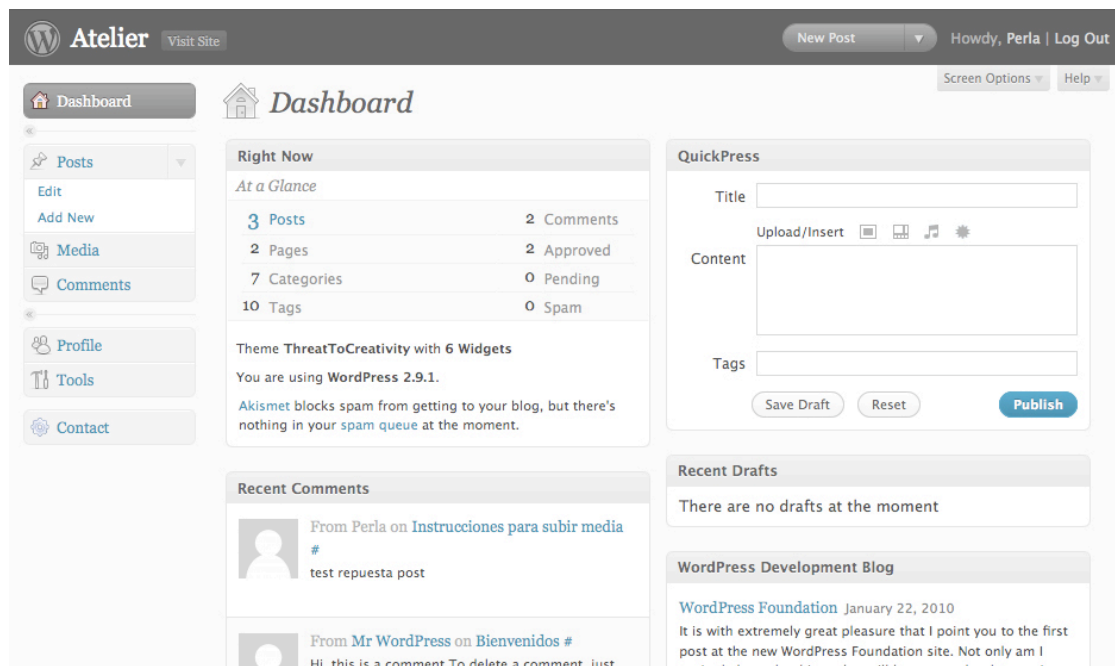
Atelier Visit Site

New Post

Howdy, Perla | Log Out

Screen Options

Help

Dashboard

Posts

Edit

Add New

Media

Comments

Profile

Tools

Contact

Dashboard

Right Now

At a Glance

| | |
|---|---|
| 3 Posts | 2 Comments |
| 2 Pages | 2 Approved |
| 7 Categories | 0 Pending |
| 10 Tags | 0 Spam |

Theme ThreatToCreativity with 6 Widgets

You are using WordPress 2.9.1.

Akismet blocks spam from getting to your blog, but there's nothing in your spam queue at the moment.

Recent Comments

From Perla on Instrucciones para subir media #

test repuesta post

From Mr WordPress on Bienvenidos #

Hi, this is a comment To delete a comment, just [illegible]

QuickPress

Title

Upload/Insert

Content

Tags

Save Draft

Reset

Publish

Recent Drafts

There are no drafts at the moment

WordPress Development Blog

WordPress Foundation January 22, 2010

It is with extremely great pleasure that I point you to the first post at the new WordPress Foundation site. Not only am I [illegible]